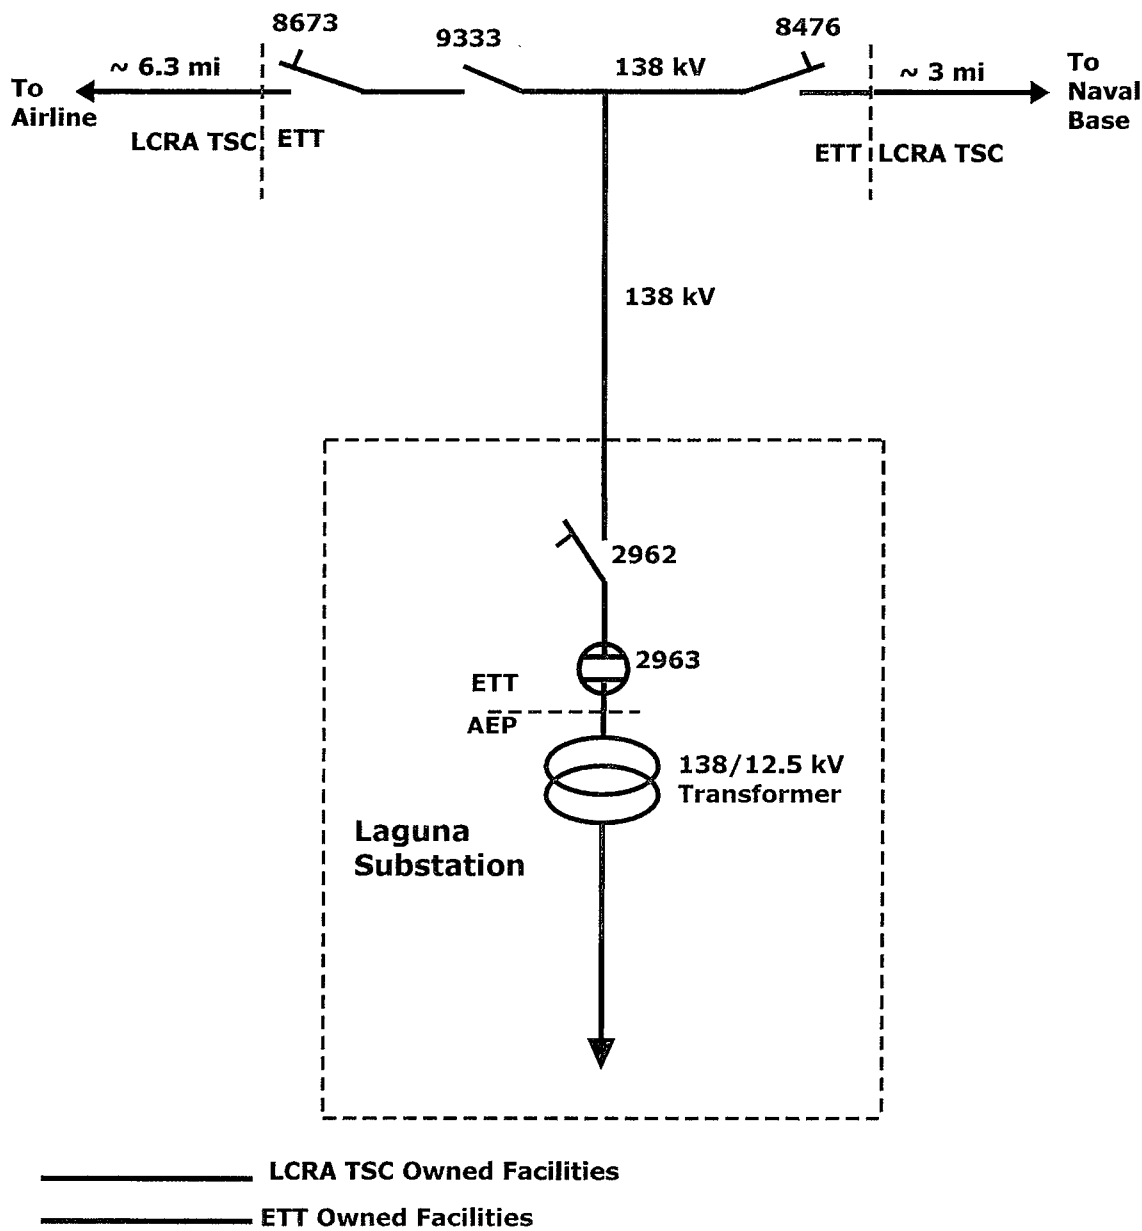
8673

9333

8476

To Airline

~ 6.3 mi

138 kV

~ 3 mi

To Naval Base

LCRA TSC

ETT

ETT

LCRA TSC

138 kV

2962

2963

ETT

AEP

138/12.5 kV Transformer

Laguna Substation

LCRA TSC Owned Facilities

ETT Owned Facilities